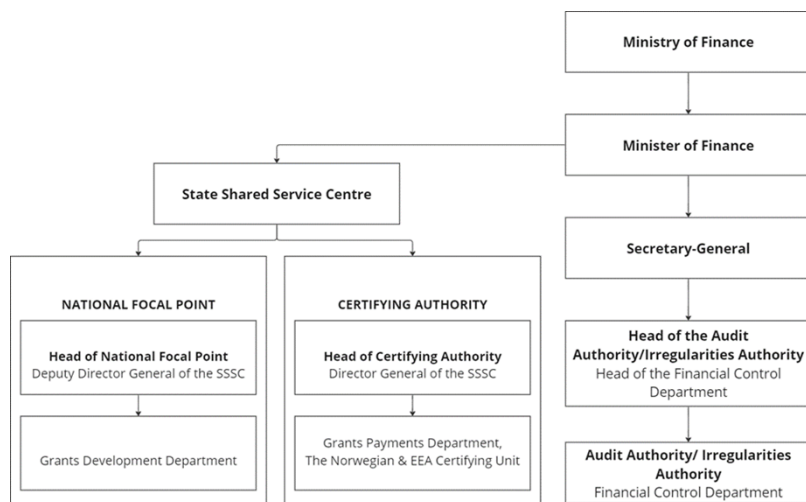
Ministry of Finance

Minister of Finance

State Shared Service Centre

Secretary-General

NATIONAL FOCAL POINT

Head of National Focal Point
Deputy Director General of the SSSC

Grants Development Department

CERTIFYING AUTHORITY

Head of Certifying Authority
Director General of the SSSC

Grants Payments Department, The Norwegian & EEA Certifying Unit

Head of the Audit Authority/Irregularities Authority
Head of the Financial Control Department

Audit Authority/ Irregularities Authority
Financial Control Department